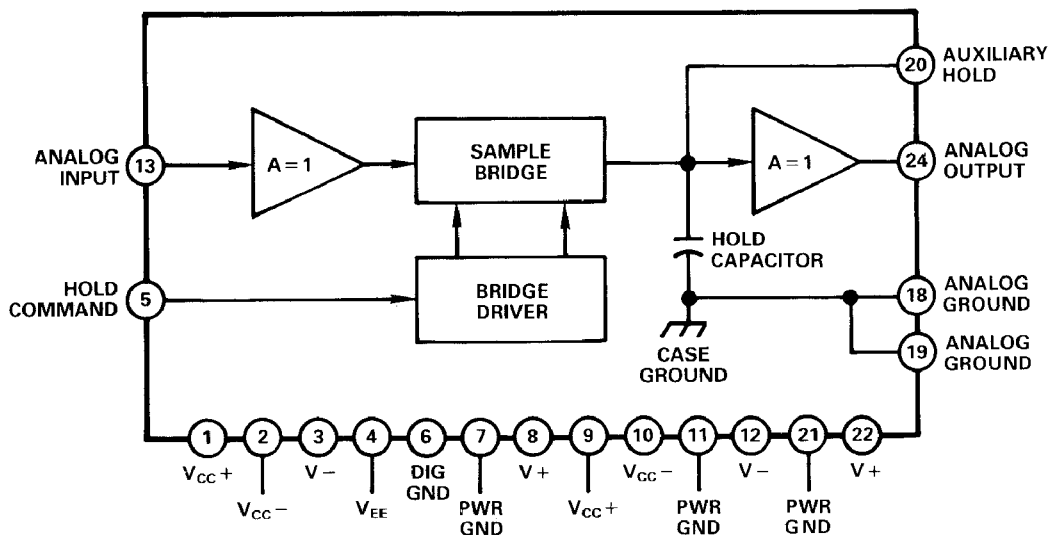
20 AUXILIARY HOLD

ANALOG INPUT 13

A = 1

SAMPLE BRIDGE

A = 1

24 ANALOG OUTPUT

HOLD CAPACITOR

HOLD COMMAND 5

BRIDGE DRIVER

18 ANALOG GROUND

19 ANALOG GROUND

CASE GROUND

1 $V_{CC}+$

2 $V_{CC}-$

3 $V-$

4 $V_{EE}$

6 DIG GND

7 PWR GND

8 $V+$

9 $V_{CC}+$

10 $V_{CC}-$

11 PWR GND

12 $V-$

21 PWR GND

22 $V+$